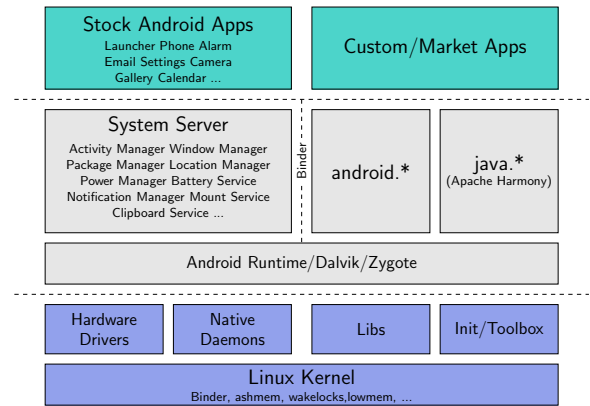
Stock Android Apps
Launcher Phone Alarm
Email Settings Camera
Gallery Calendar ...

Custom/Market Apps

System Server
Activity Manager Window Manager
Package Manager Location Manager
Power Manager Battery Service
Notification Manager Mount Service
Clipboard Service ...

Binder

android.*

java.*
(Apache Harmony)

Android Runtime/Dalvik/Zygote

Hardware Drivers

Native Daemons

Libs

Init/Toolbox

Linux Kernel
Binder, ashmem, wakelocks,lowmem, ...